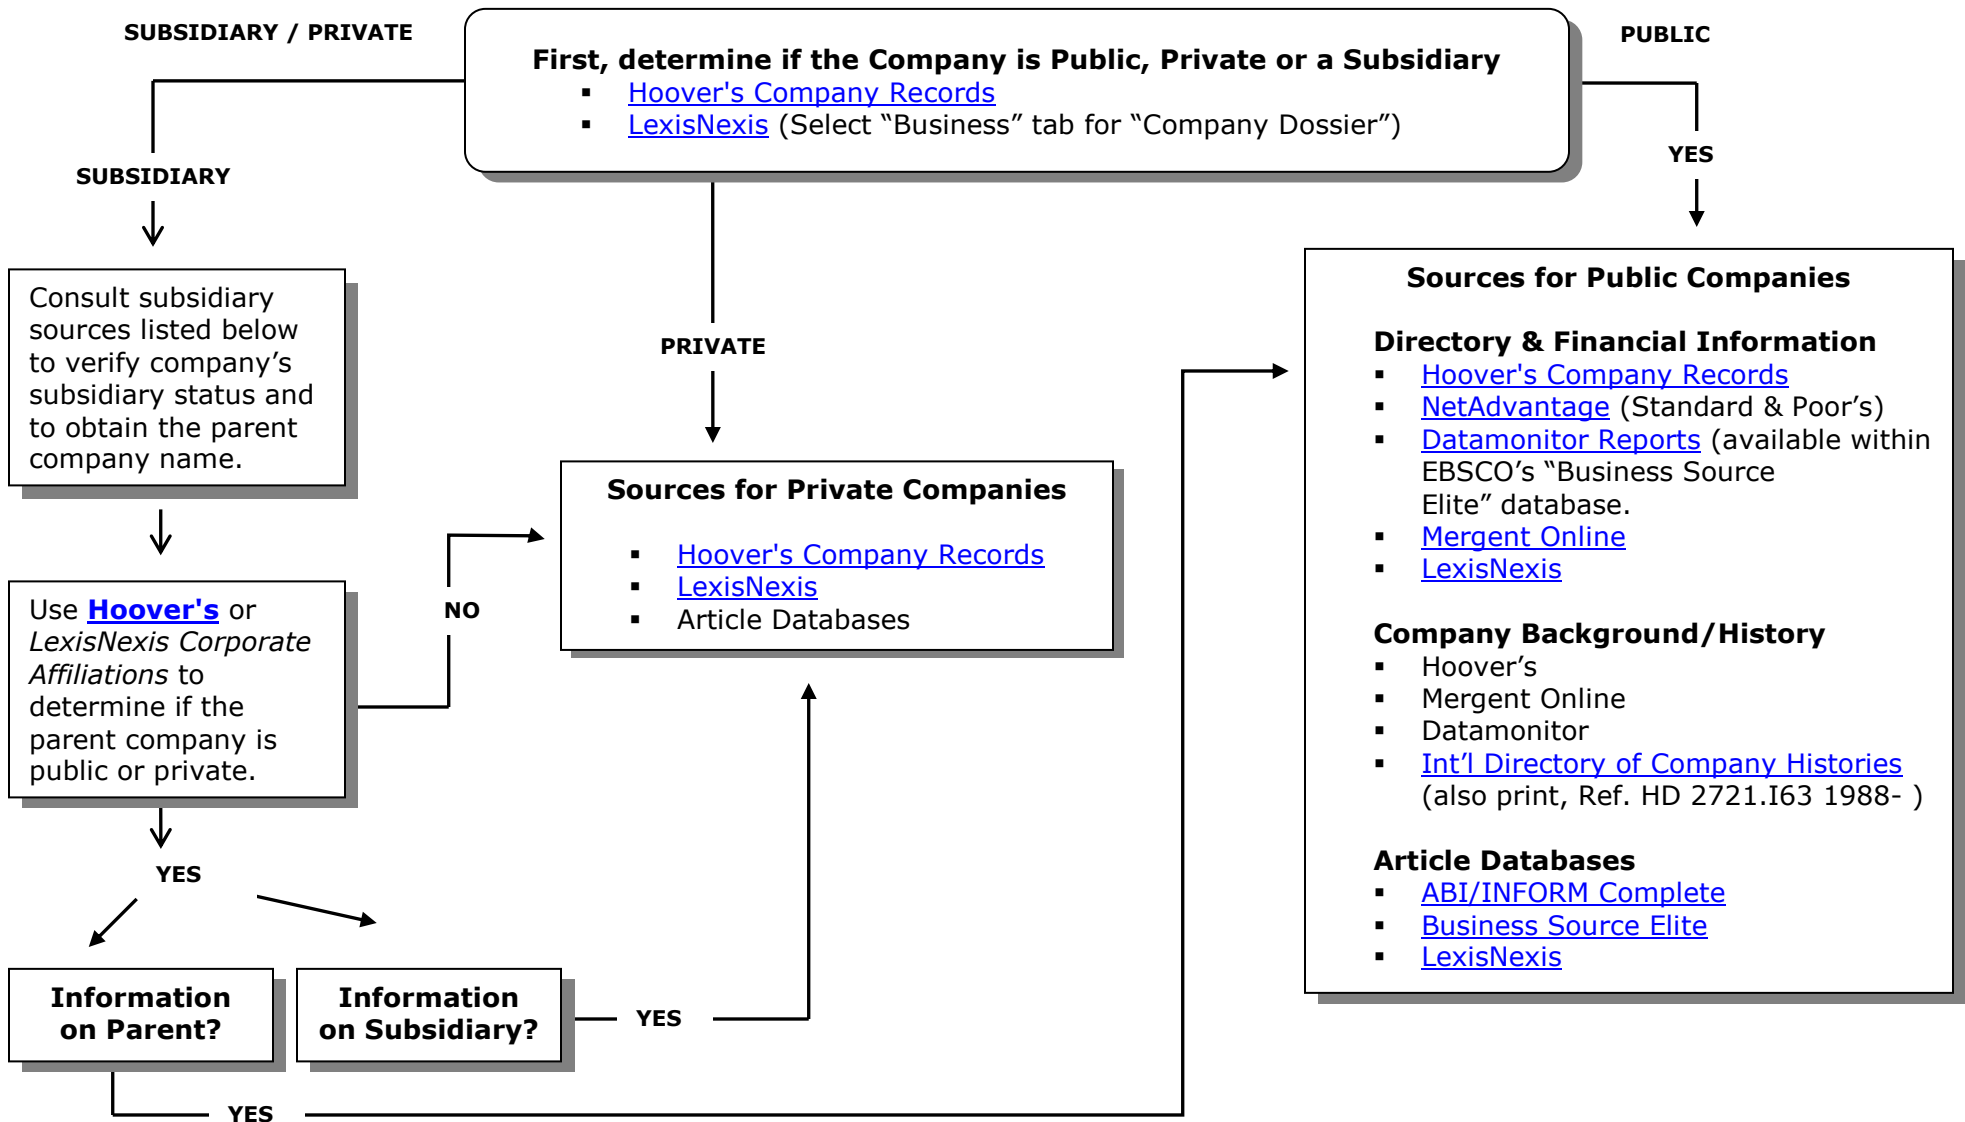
SUBSIDIARY / PRIVATE

First, determine if the Company is Public, Private or a Subsidiary
- Hoover's Company Records
- LexisNexis (Select “Business” tab for “Company Dossier”)

PUBLIC

YES

SUBSIDIARY

Consult subsidiary sources listed below to verify company’s subsidiary status and to obtain the parent company name.

PRIVATE

Sources for Public Companies

Directory & Financial Information
- Hoover's Company Records
- NetAdvantage (Standard & Poor’s)
- Datamonitor Reports (available within EBSCO’s “Business Source Elite” database.
- Mergent Online
- LexisNexis

Company Background/History
- Hoover’s
- Mergent Online
- Datamonitor
- Int’l Directory of Company Histories (also print, Ref. HD 2721.I63 1988- )

Article Databases
- ABI/INFORM Complete
- Business Source Elite
- LexisNexis

Sources for Private Companies
- Hoover's Company Records
- LexisNexis
- Article Databases

Use Hoover's or LexisNexis Corporate Affiliations to determine if the parent company is public or private.

NO

YES

Information on Parent?

Information on Subsidiary?

YES

YES